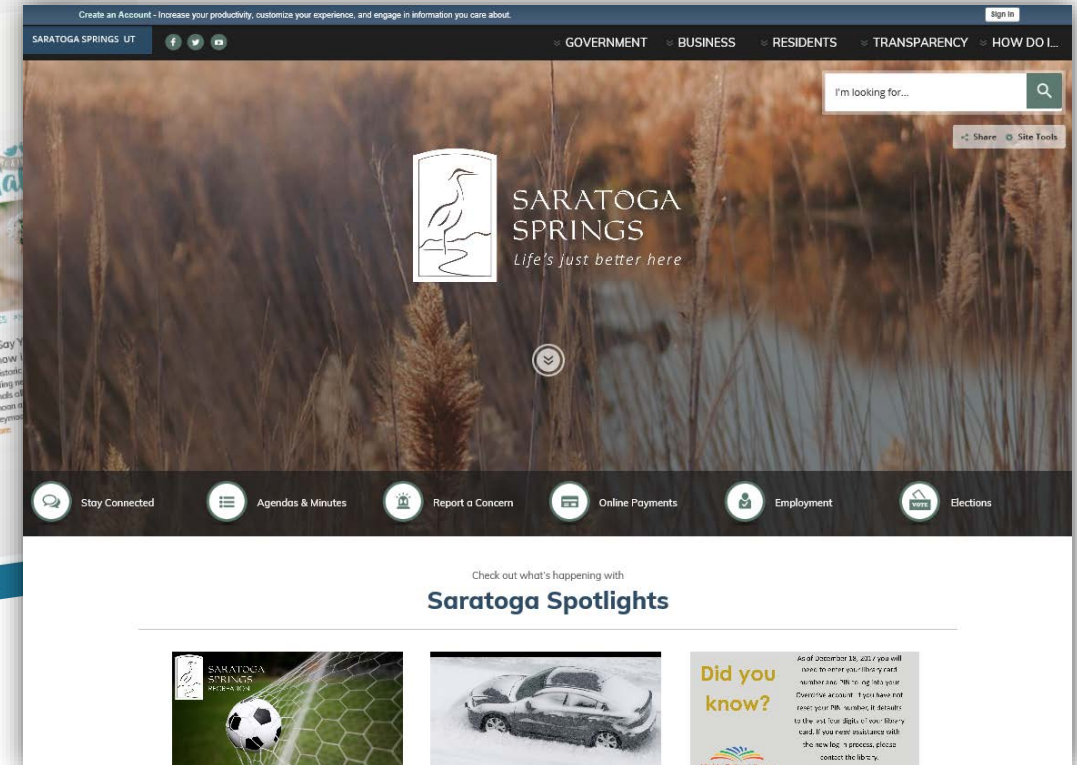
Create an Account - Increase your productivity, customize your experience, and engage in information you care about.

Sign In

SARATOGA SPRINGS UT

GOVERNMENT BUSINESS RESIDENTS TRANSPARENCY HOW DO I...

I'm looking for...

Share Site Tools

SARATOGA SPRINGS

Life's just better here

Stay Connected

Agendas & Minutes

Report a Concern

Online Payments

Employment

VOTE

Elections

Check out what's happening with

Saratoga Spotlights

SARATOGA SPRINGS RECREATION

Did you know?

As of December 18, 2017 you will need to enter your library card number and PIN to log into your Overdrive account. If you have not reset your PIN number, it defaults to the last four digits of your library card. If you need assistance with the new login process, please contact the library.